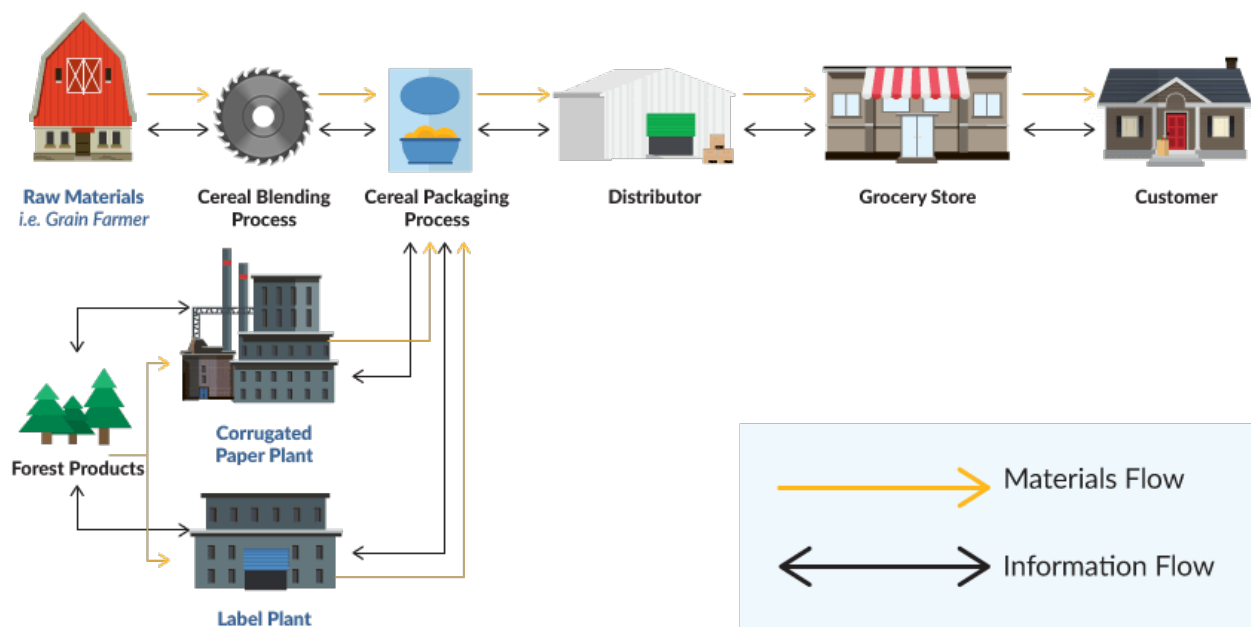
Raw Materials
i.e. Grain Farmer

Cereal Blending Process

Cereal Packaging Process

Distributor

Grocery Store

Customer

Forest Products

Corrugated Paper Plant

Label Plant

Materials Flow

Information Flow